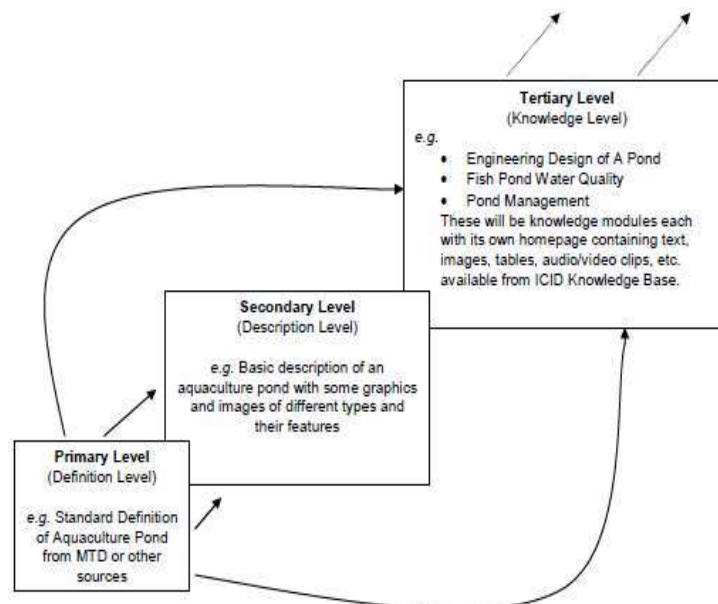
Tertiary Level
(Knowledge Level)

e.g.

- Engineering Design of A Pond
- Fish Pond Water Quality
- Pond Management

These will be knowledge modules each with its own homepage containing text, images, tables, audio/video clips, etc. available from ICID Knowledge Base.

Secondary Level
(Description Level)

e.g. Basic description of an aquaculture pond with some graphics and images of different types and their features

Primary Level
(Definition Level)

e.g. Standard Definition of Aquaculture Pond from MTD or other sources